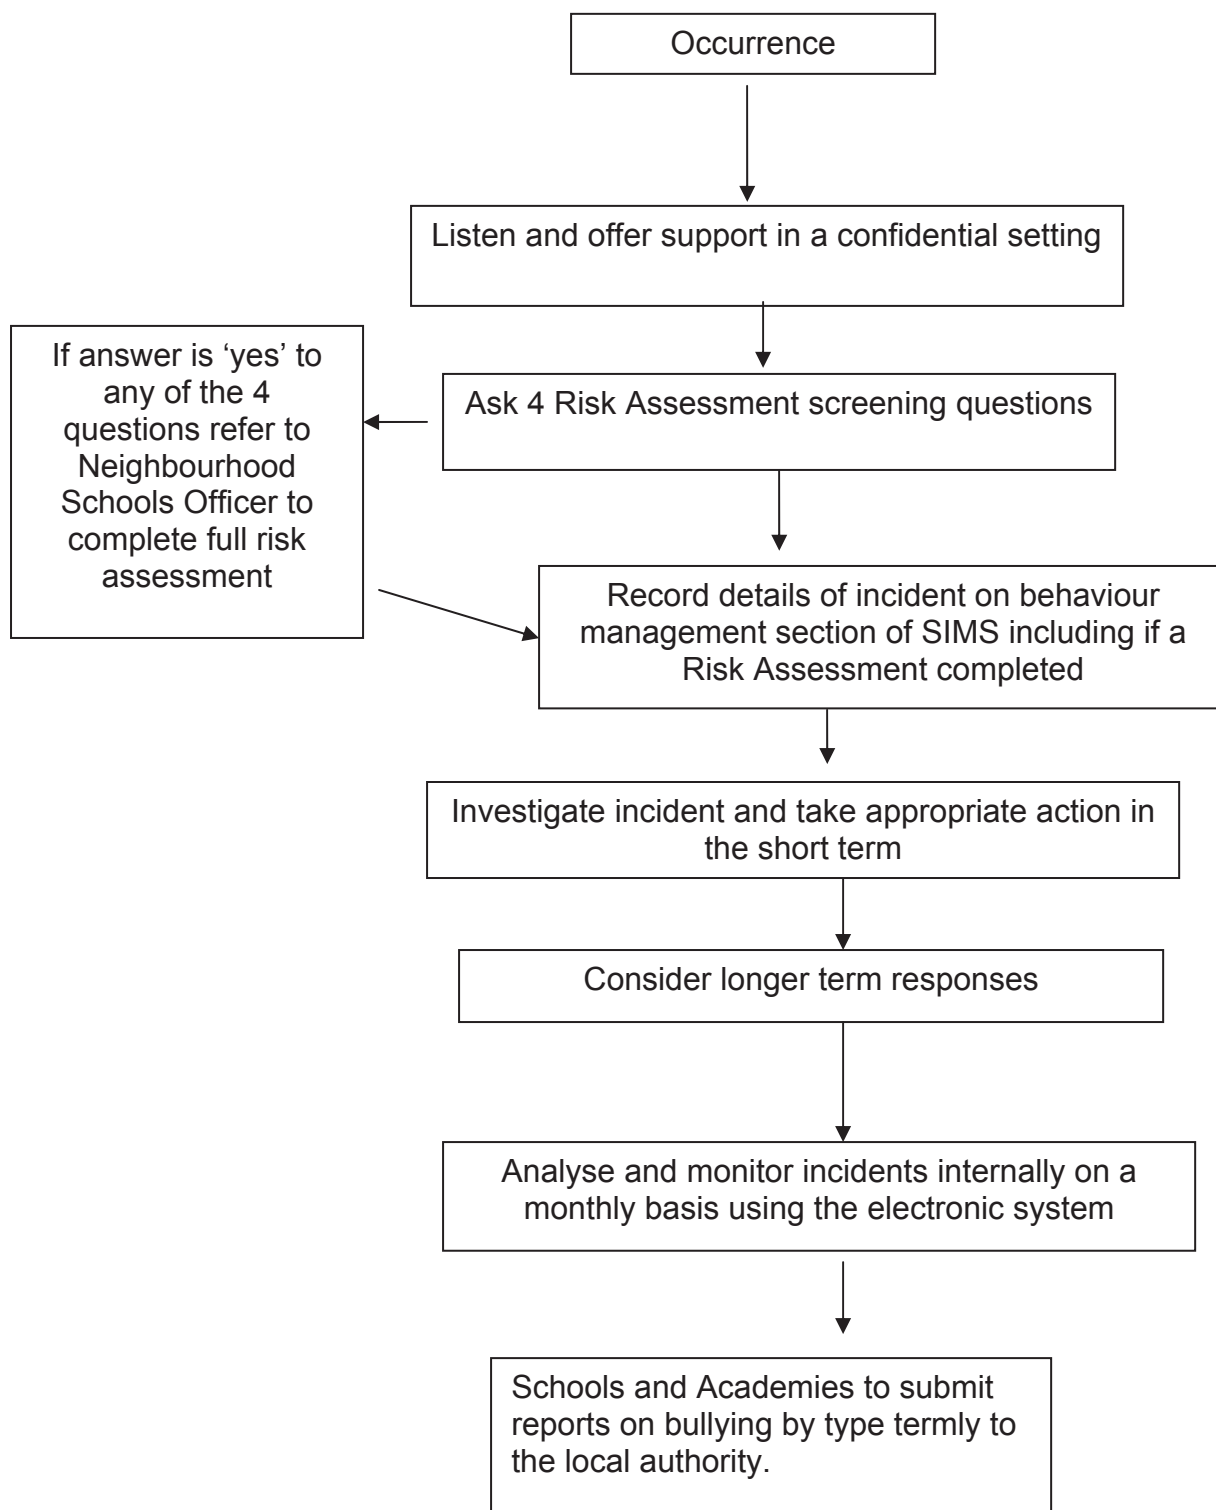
Occurrence

Listen and offer support in a confidential setting

Ask 4 Risk Assessment screening questions

If answer is 'yes' to any of the 4 questions refer to Neighbourhood Schools Officer to complete full risk assessment

Record details of incident on behaviour management section of SIMS including if a Risk Assessment completed

Investigate incident and take appropriate action in the short term

Consider longer term responses

Analyse and monitor incidents internally on a monthly basis using the electronic system

Schools and Academies to submit reports on bullying by type termly to the local authority.